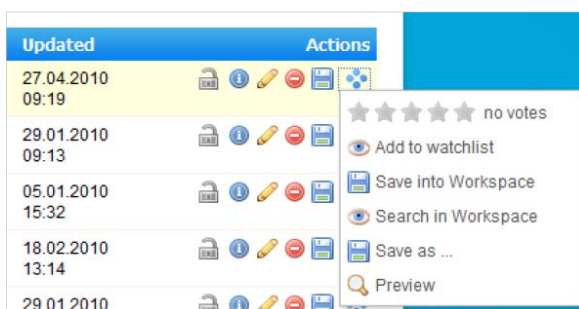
| Updated | Actions |
|---|---|
| 27.04.2010 09:19 | |
| 29.01.2010 09:13 | |
| 05.01.2010 15:32 | |
| 18.02.2010 13:14 | |
| 29.01.2010 | |

no votes
Add to watchlist
Save into Workspace
Search in Workspace
Save as ...
Preview